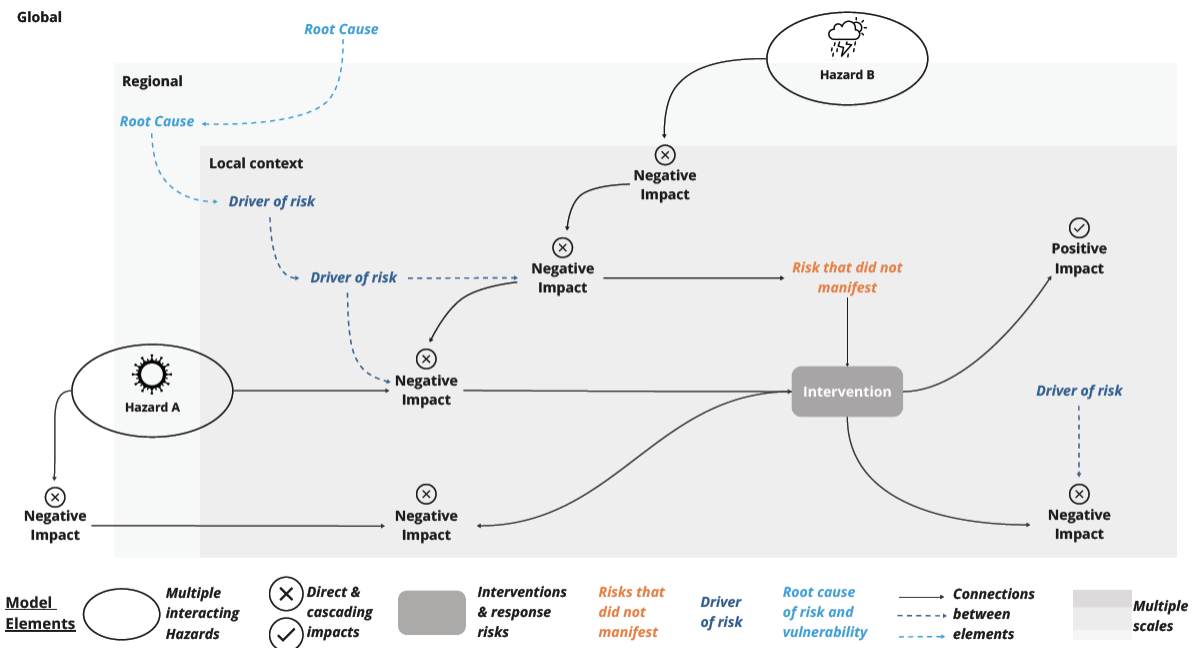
Global

Root Cause

Regional

Root Cause

Hazard B

Local context

Negative Impact

Driver of risk

Negative Impact

Positive Impact

Driver of risk

Risk that did not manifest

Negative Impact

Hazard A

Intervention

Driver of risk

Negative Impact

Negative Impact

Negative Impact

Model Elements

Multiple interacting Hazards

Direct & cascading impacts

Interventions & response risks

Risks that did not manifest

Driver of risk

Root cause of risk and vulnerability

Connections between elements

Multiple scales